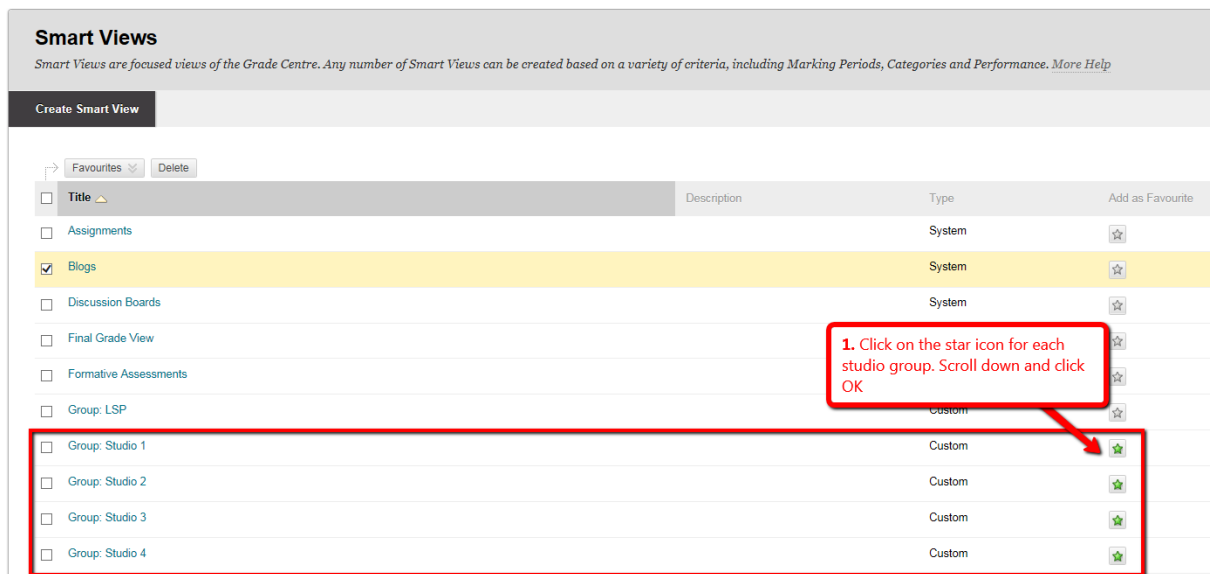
Smart Views

Smart Views are focused views of the Grade Centre. Any number of Smart Views can be created based on a variety of criteria, including Marking Periods, Categories and Performance. More Help

Create Smart View

Favourites Delete

| Title | Description | Type | Add as Favourite |
|---|---|---|---|
| Assignments | | System | |
| Blogs | | System | |
| Discussion Boards | | System | |
| Final Grade View | | | |
| Formative Assessments | | | |
| Group: LSP | | Custom | |
| Group: Studio 1 | | Custom | |
| Group: Studio 2 | | Custom | |
| Group: Studio 3 | | Custom | |
| Group: Studio 4 | | Custom | |

1. Click on the star icon for each studio group. Scroll down and click OK